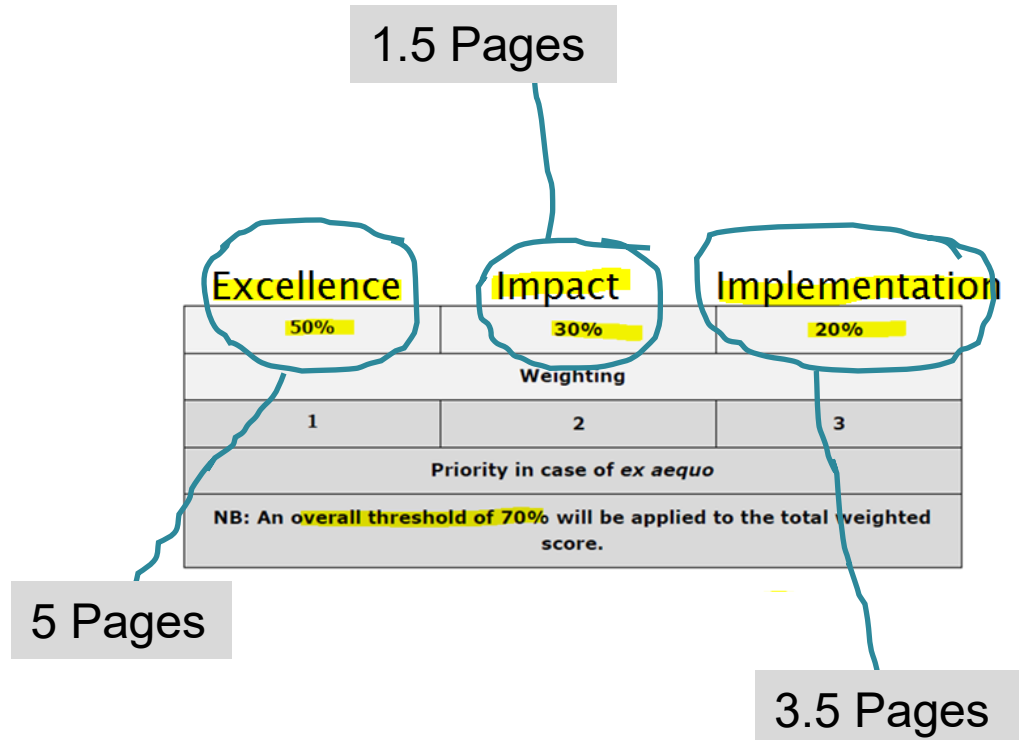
1.5 Pages

| Excellence | Impact | Implementation |
|---|---|---|
| 50% | 30% | 20% |
| Weighting | | |
| 1 | 2 | 3 |
| Priority in case of *ex aequo* | | |
| NB: An overall threshold of 70% will be applied to the total weighted score. | | |

5 Pages

3.5 Pages